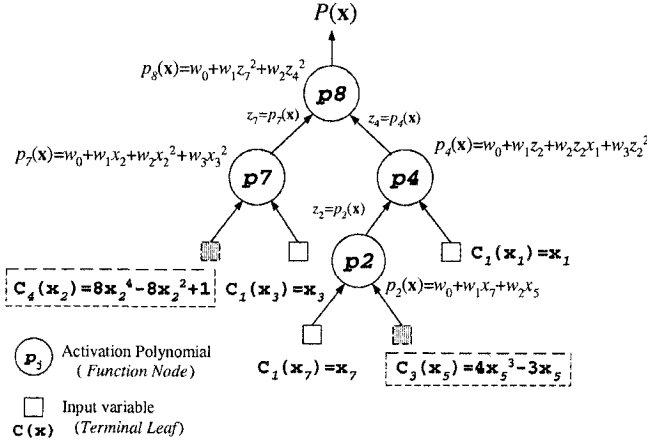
$P(\mathbf{x})$

$p_8(\mathbf{x})=w_0+w_1z_7^2+w_2z_4^2$

**p8**

$z_7=p_7(\mathbf{x})$

$z_4=p_4(\mathbf{x})$

$p_7(\mathbf{x})=w_0+w_1x_2+w_2x_2^2+w_3x_3^2$

$p_4(\mathbf{x})=w_0+w_1z_2+w_2z_2x_1+w_3z_2^2$

**p7**

**p4**

$z_2=p_2(\mathbf{x})$

$C_4(x_2)=8x_2^4-8x_2^2+1$

$C_1(x_3)=x_3$

**p2**

$C_1(x_1)=x_1$

$p_2(\mathbf{x})=w_0+w_1x_7+w_2x_5$

$C_1(x_7)=x_7$

$C_3(x_5)=4x_5^3-3x_5$

$p_3$ Activation Polynomial (*Function Node*)

Input variable

$C(x)$ (*Terminal Leaf*)